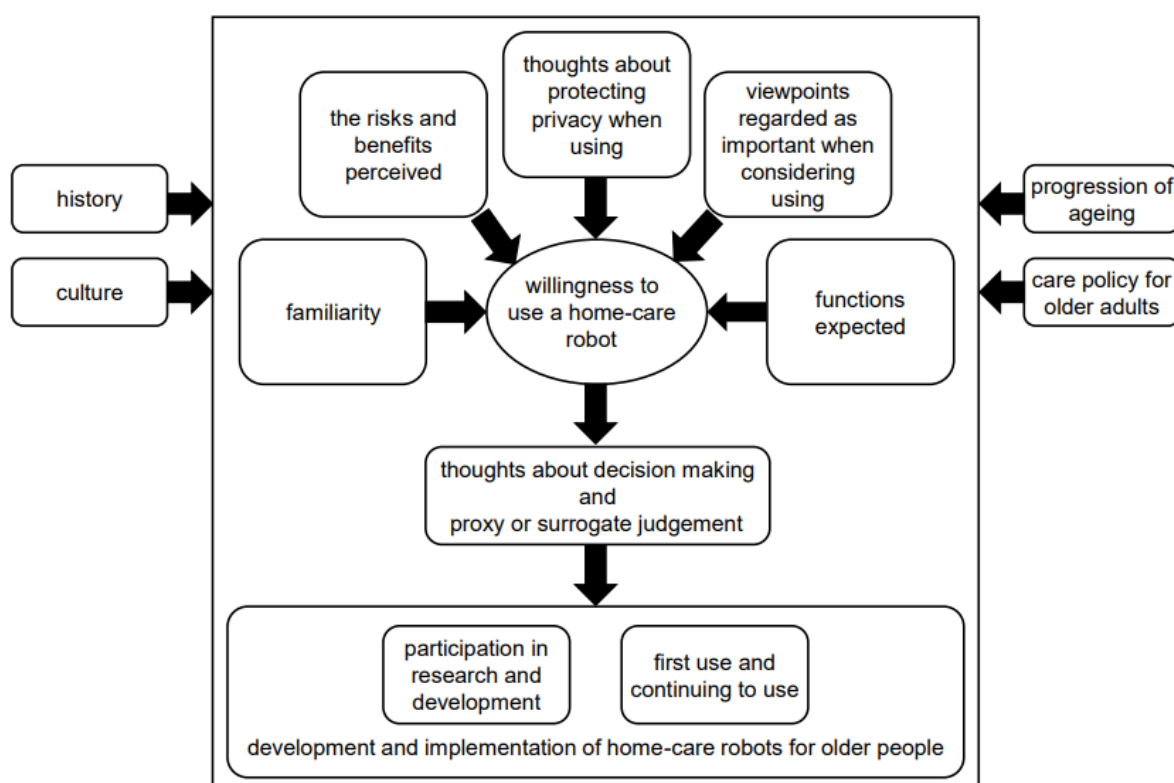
history

culture

the risks and benefits perceived

thoughts about protecting privacy when using

viewpoints regarded as important when considering using

progression of ageing

care policy for older adults

familiarity

willingness to use a home-care robot

functions expected

thoughts about decision making and proxy or surrogate judgement

participation in research and development

first use and continuing to use

development and implementation of home-care robots for older people